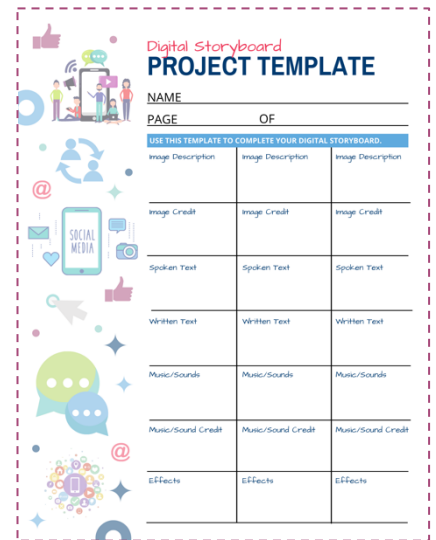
Digital Storyboard
PROJECT TEMPLATE

NAME

PAGE OF

USE THIS TEMPLATE TO COMPLETE YOUR DIGITAL STORYBOARD.

| Image Description | Image Description | Image Description |
|---|---|---|
| Image Credit | Image Credit | Image Credit |
| Spoken Text | Spoken Text | Spoken Text |
| Written Text | Written Text | Written Text |
| Music/Sounds | Music/Sounds | Music/Sounds |
| Music/Sound Credit | Music/Sound Credit | Music/Sound Credit |
| Effects | Effects | Effects |

SOCIAL MEDIA

@

@